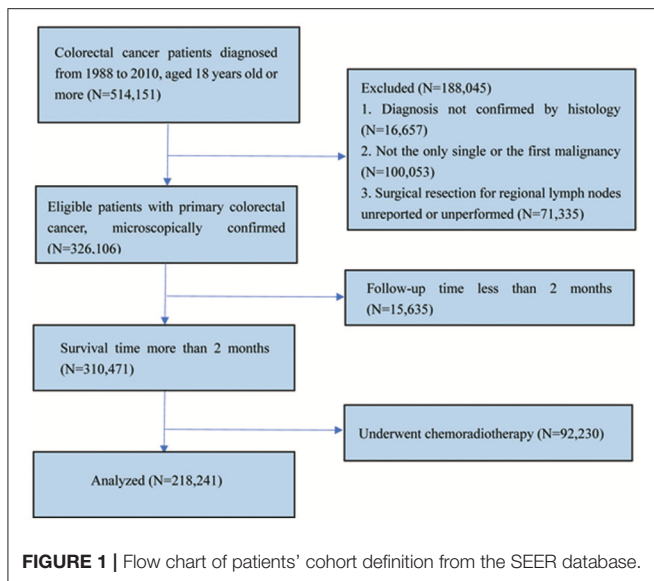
Colorectal cancer patients diagnosed from 1988 to 2010, aged 18 years old or more (N=514,151)

Excluded (N=188,045)
1. Diagnosis not confirmed by histology (N=16,657)
2. Not the only single or the first malignancy (N=100,053)
3. Surgical resection for regional lymph nodes unreported or unperformed (N=71,335)

Eligible patients with primary colorectal cancer, microscopically confirmed (N=326,106)

Follow-up time less than 2 months (N=15,635)

Survival time more than 2 months (N=310,471)

Underwent chemoradiotherapy (N=92,230)

Analyzed (N=218,241)

FIGURE 1 | Flow chart of patients' cohort definition from the SEER database.